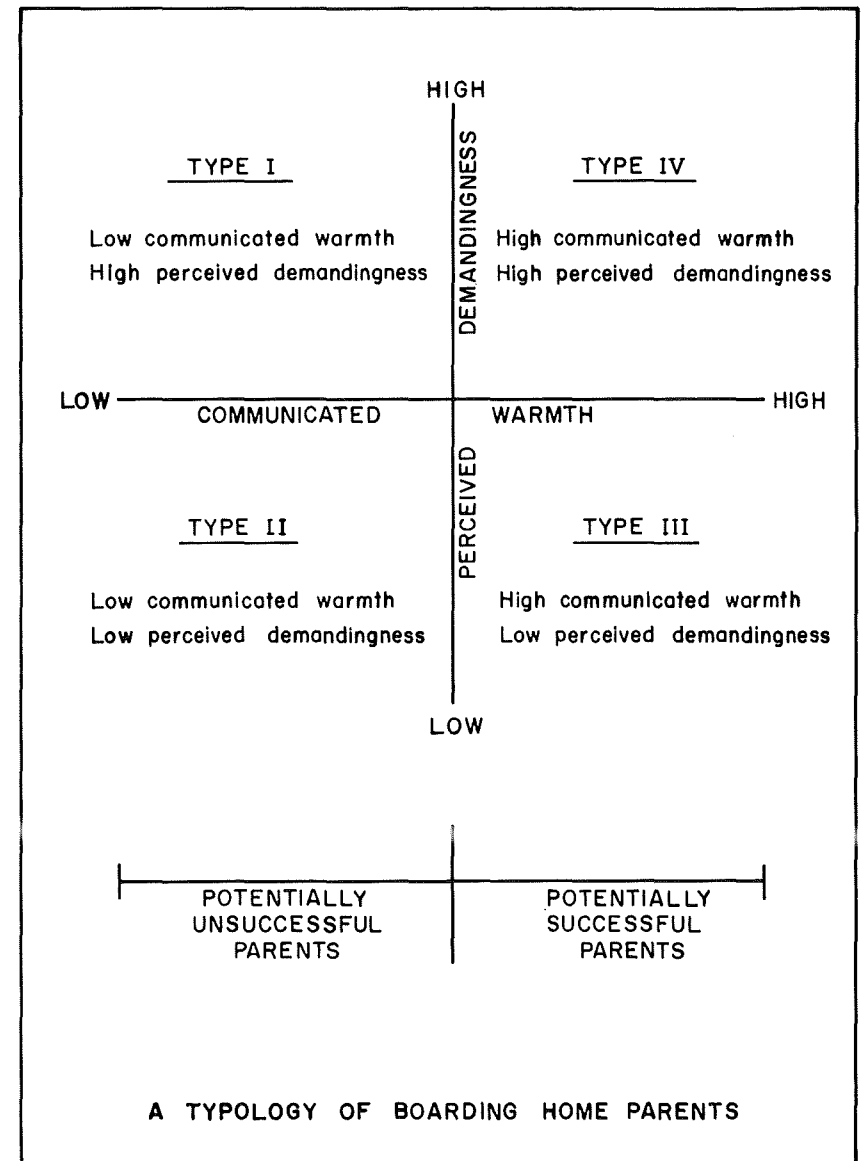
HIGH

TYPE I

Low communicated warmth
High perceived demandingness

DEMANDINGNESS

TYPE IV

High communicated warmth
High perceived demandingness

LOW COMMUNICATED WARMTH HIGH

PERCEIVED

TYPE II

Low communicated warmth
Low perceived demandingness

TYPE III

High communicated warmth
Low perceived demandingness

LOW

POTENTIALLY UNSUCCESSFUL PARENTS

POTENTIALLY SUCCESSFUL PARENTS

A TYPOLOGY OF BOARDING HOME PARENTS